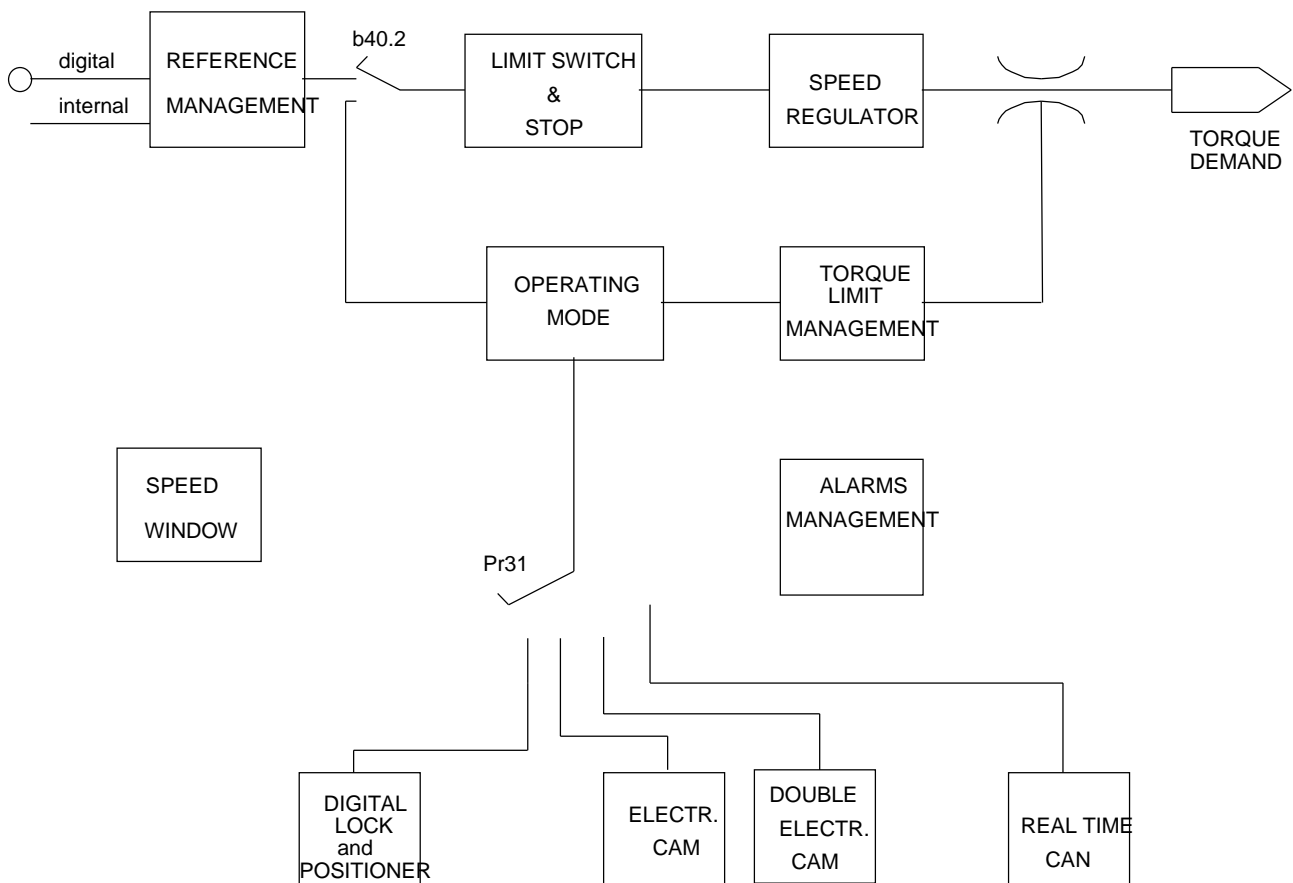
digital
internal
REFERENCE MANAGEMENT
b40.2
LIMIT SWITCH & STOP
SPEED REGULATOR
TORQUE DEMAND
OPERATING MODE
TORQUE LIMIT MANAGEMENT
SPEED WINDOW
ALARMS MANAGEMENT
Pr31
DIGITAL LOCK and POSITIONER
ELECTR. CAM
DOUBLE ELECTR. CAM
REAL TIME CAN